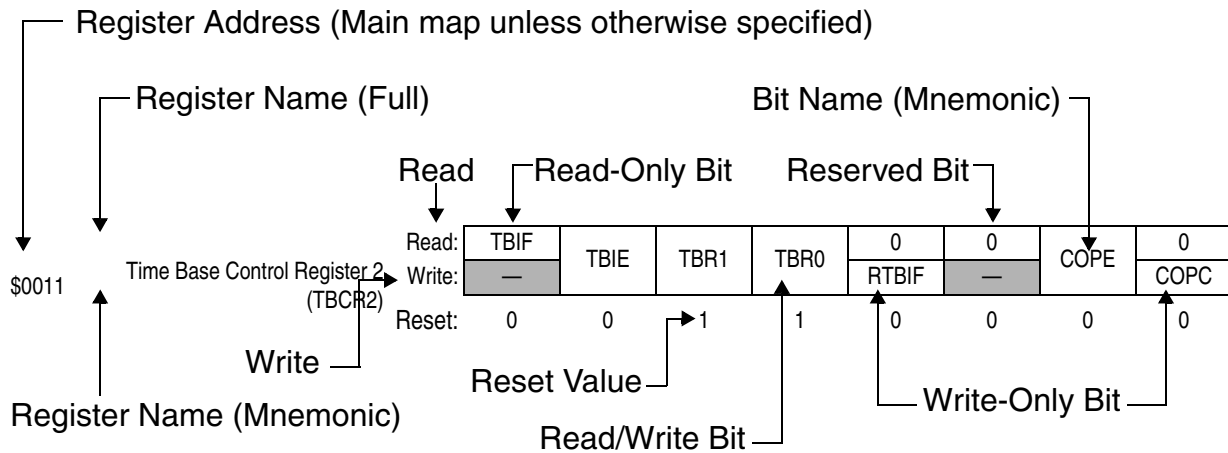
Register Address (Main map unless otherwise specified)

Register Name (Full)

Bit Name (Mnemonic)

Read

Read-Only Bit

Reserved Bit

$0011

Time Base Control Register 2 (TBCR2)

| | | | | | | | | |
|---|---|---|---|---|---|---|---|---|
| Read: | TBIF | TBIE | TBR1 | TBR0 | 0 | 0 | COPE | 0 |
| Write: | — | | | | RTBIF | — | | COPC |
| Reset: | 0 | 0 | 1 | 1 | 0 | 0 | 0 | 0 |

Write

Reset Value

Write-Only Bit

Register Name (Mnemonic)

Read/Write Bit